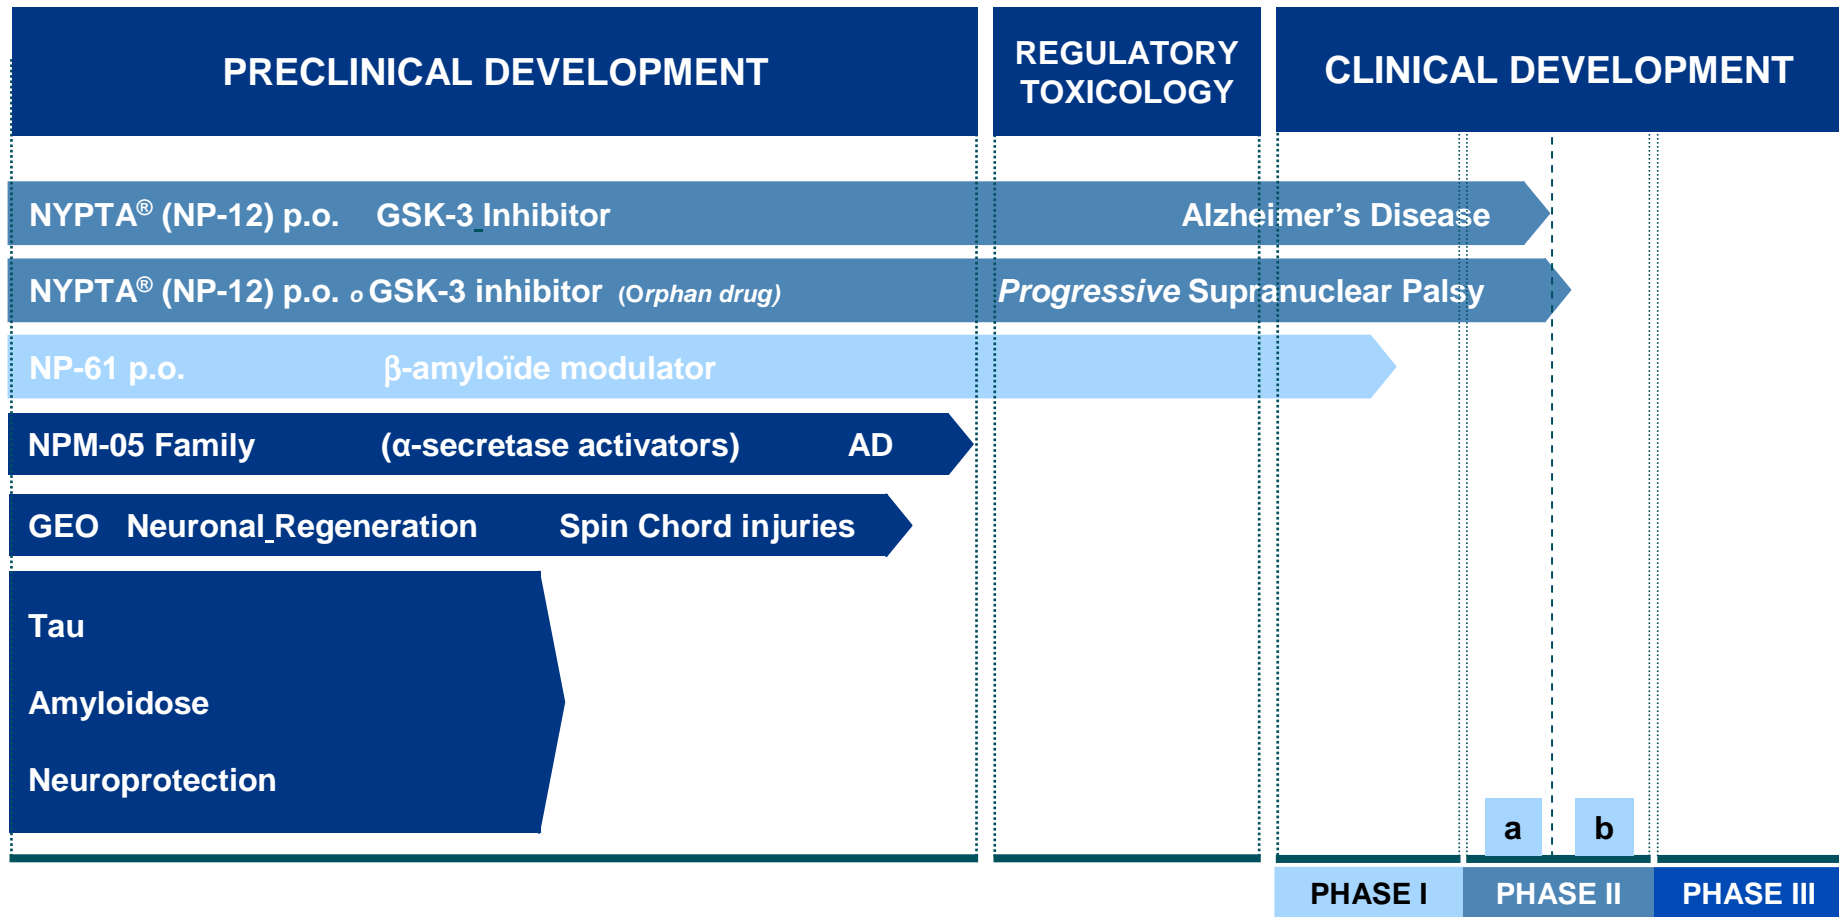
PRECLINICAL DEVELOPMENT

REGULATORY TOXICOLOGY

CLINICAL DEVELOPMENT

NYPTA® (NP-12) p.o. GSK-3 Inhibitor Alzheimer's Disease

NYPTA® (NP-12) p.o. o GSK-3 inhibitor (Orphan drug) Progressive Supranuclear Palsy

NP-61 p.o. β-amyloïde modulator

NPM-05 Family (α-secretase activators) AD

GEO Neuronal Regeneration Spin Chord injuries

Tau

Amyloidose

Neuroprotection

a

b

PHASE I

PHASE II

PHASE III